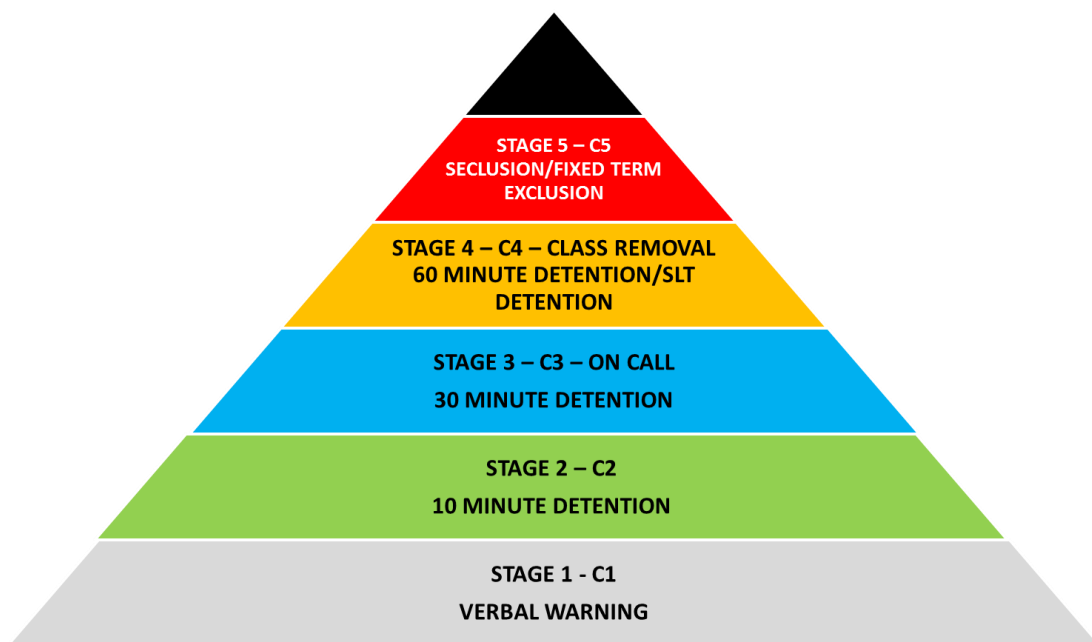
STAGE 5 – C5
SECLUSION/FIXED TERM EXCLUSION

STAGE 4 – C4 – CLASS REMOVAL
60 MINUTE DETENTION/SLT DETENTION

STAGE 3 – C3 – ON CALL
30 MINUTE DETENTION

STAGE 2 – C2
10 MINUTE DETENTION

STAGE 1 - C1
VERBAL WARNING